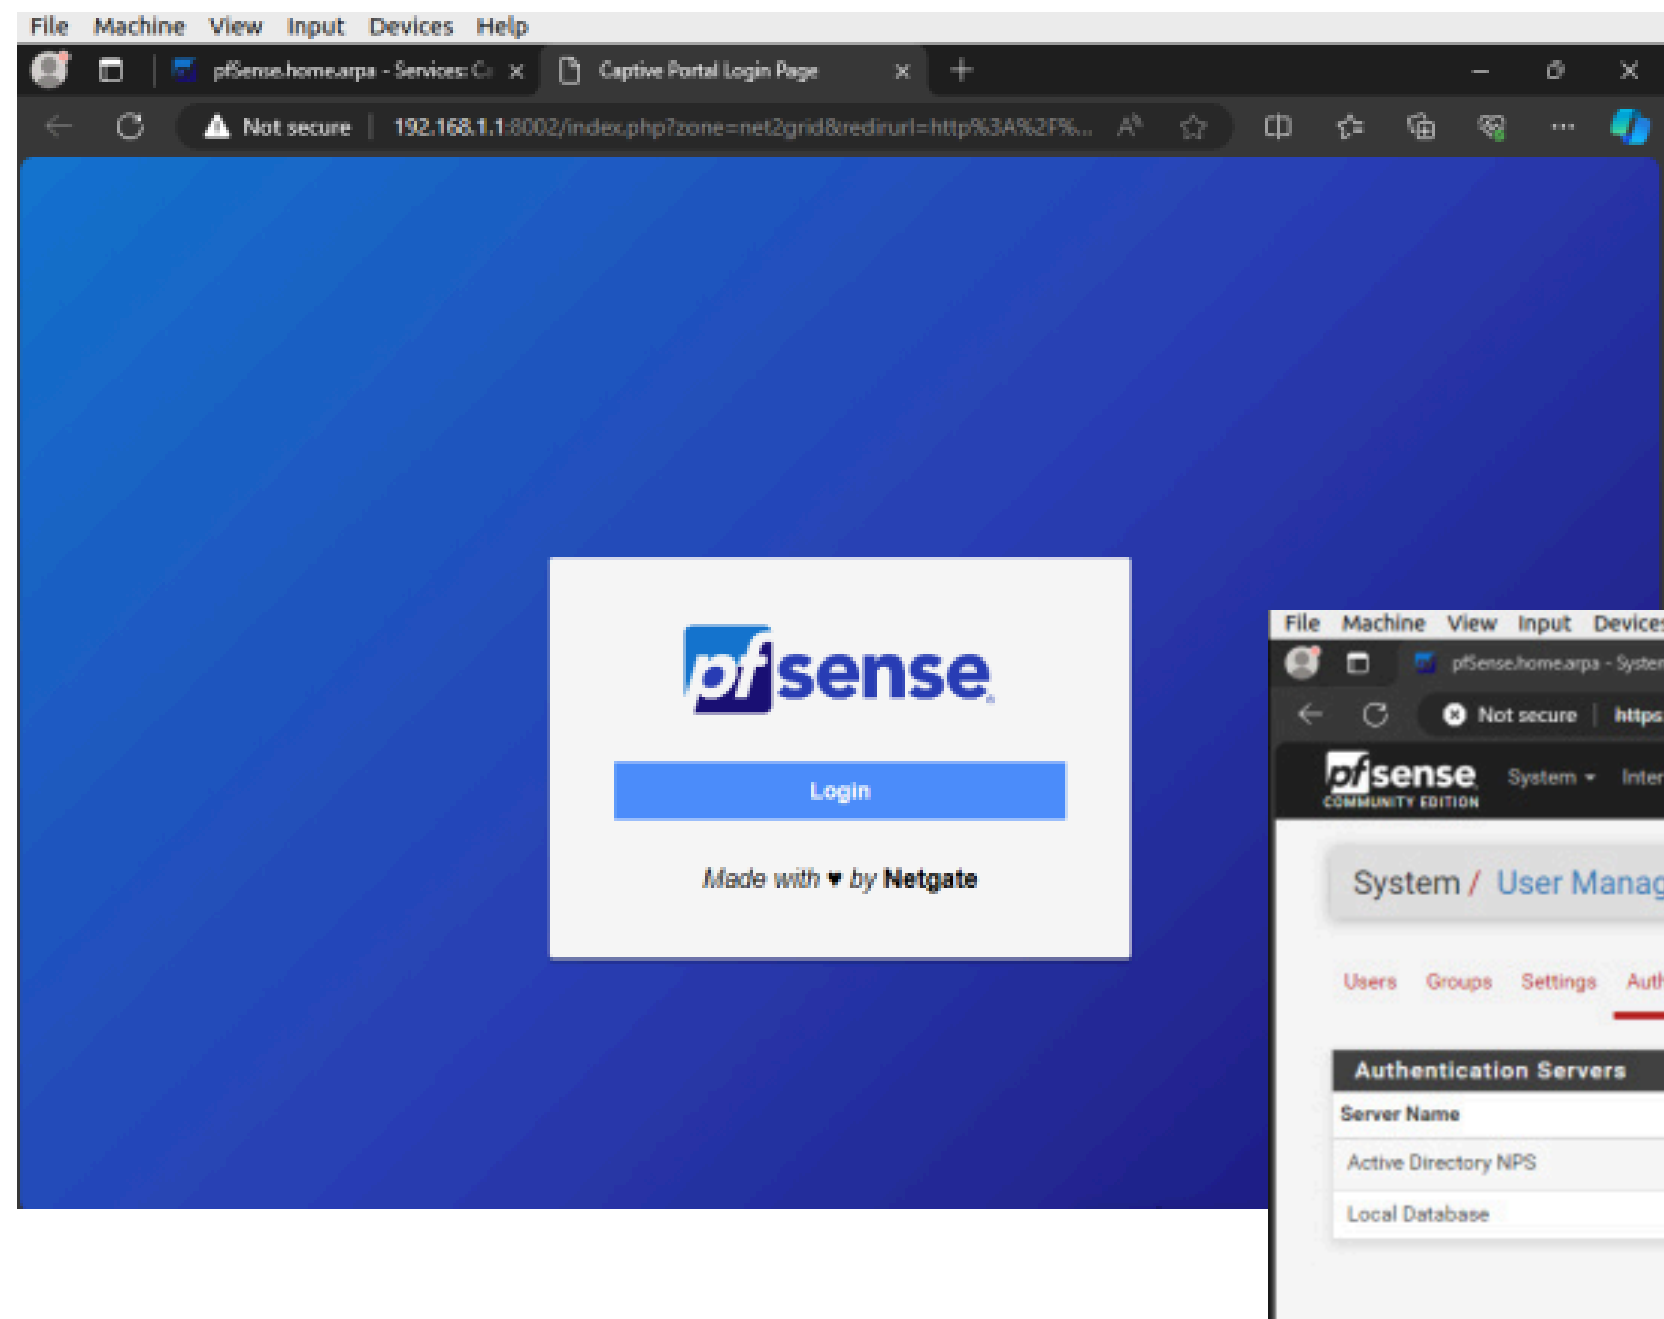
File Machine View Input Devices Help

pfSense.home.arpa - Services: C

Captive Portal Login Page

Not secure | 192.168.1.1:8002/index.php?zone=net2grid&redirurl=http%3A%2F%...

pfsense

Login

Made with ♥ by Netgate

File Machine View Input Device

pfSense.home.arpa - Systen

Not secure | https

pfsense COMMUNITY EDITION System Inter

System / User Manag

Users Groups Settings Auth

Authentication Servers

| Server Name |
|---|
| Active Directory NPS |
| Local Database |